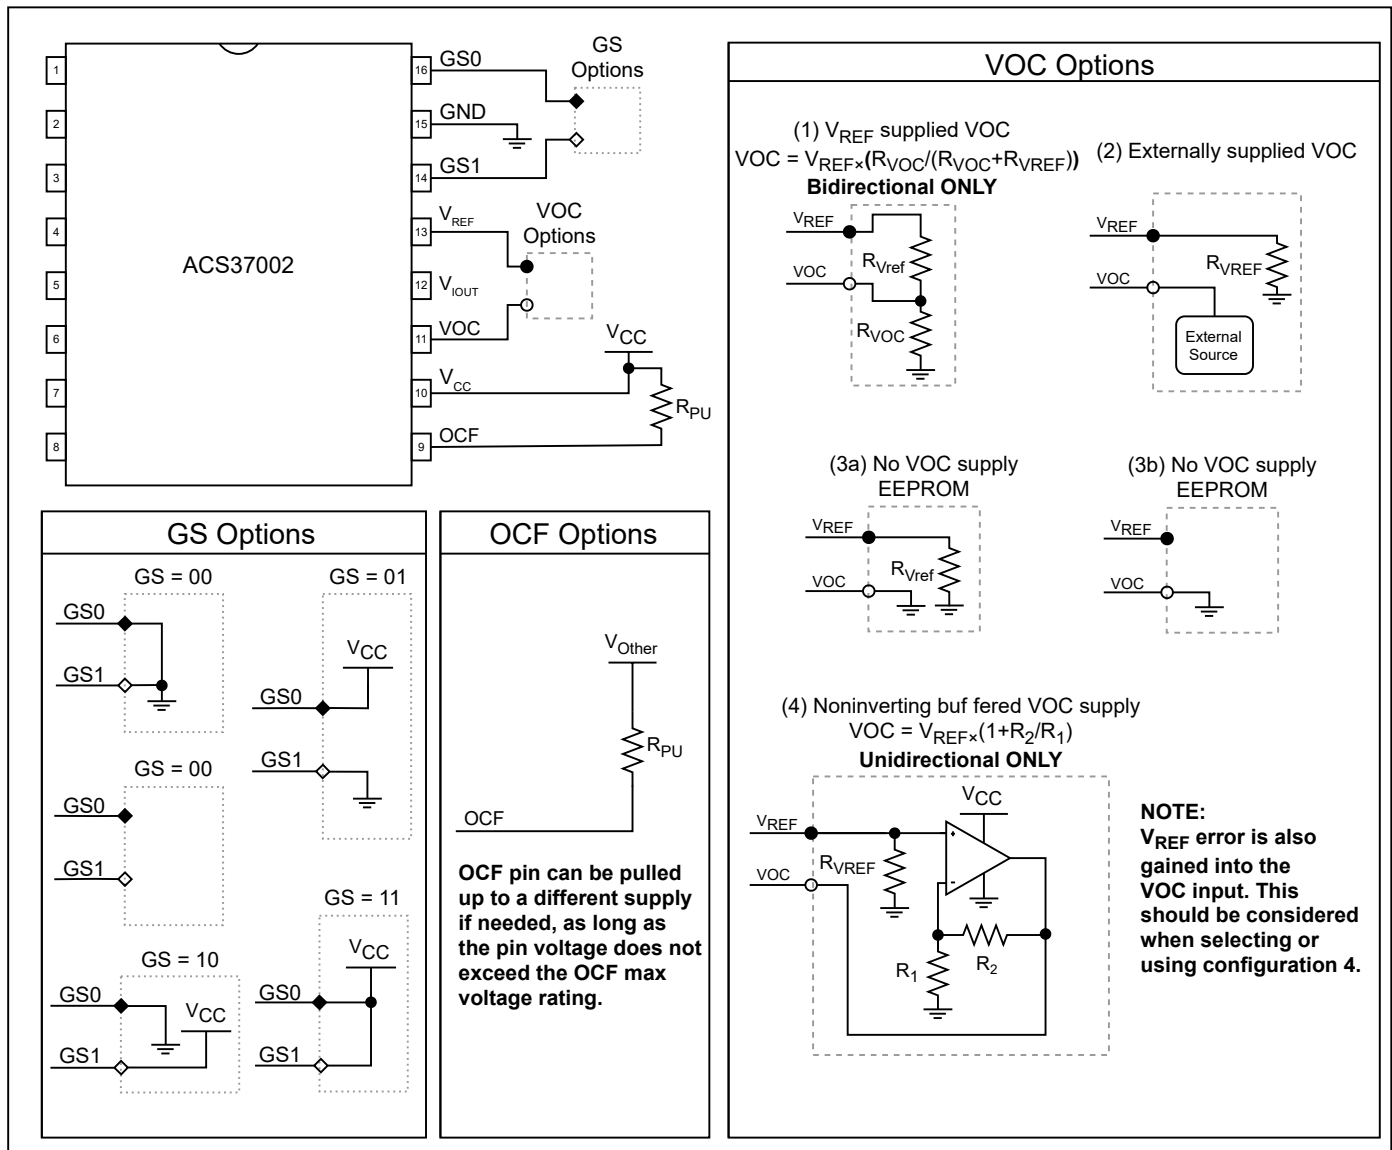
1
2
3
4
5
6
7
8
ACS37002
16 GS0
15 GND
14 GS1
13 $V_{REF}$
12 $V_{IOUT}$
11 VOC
10 $V_{CC}$
9 OCF

GS Options

VOC Options

$V_{CC}$
$R_{PU}$

VOC Options

(1) $V_{REF}$ supplied VOC
VOC = $V_{REF} \times (R_{VOC}/(R_{VOC}+R_{VREF}))$
Bidirectional ONLY
$V_{REF}$
VOC
$R_{Vref}$
$R_{VOC}$

(2) Externally supplied VOC
$V_{REF}$
VOC
$R_{VREF}$
External Source

(3a) No VOC supply EEPROM
$V_{REF}$
VOC
$R_{Vref}$

(3b) No VOC supply EEPROM
$V_{REF}$
VOC

(4) Noninverting buf fered VOC supply
VOC = $V_{REF} \times (1+R_2/R_1)$
Unidirectional ONLY
$V_{CC}$
$V_{REF}$
VOC
$R_{VREF}$
$R_1$
$R_2$

NOTE:
$V_{REF}$ error is also gained into the VOC input. This should be considered when selecting or using configuration 4.

GS Options

GS = 00
GS0
GS1

GS = 01
$V_{CC}$
GS0
GS1

GS = 00
GS0
GS1

GS = 10
GS0
$V_{CC}$
GS1

GS = 11
$V_{CC}$
GS0
GS1

OCF Options

$V_{Other}$
$R_{PU}$
OCF

OCF pin can be pulled up to a different supply if needed, as long as the pin voltage does not exceed the OCF max voltage rating.